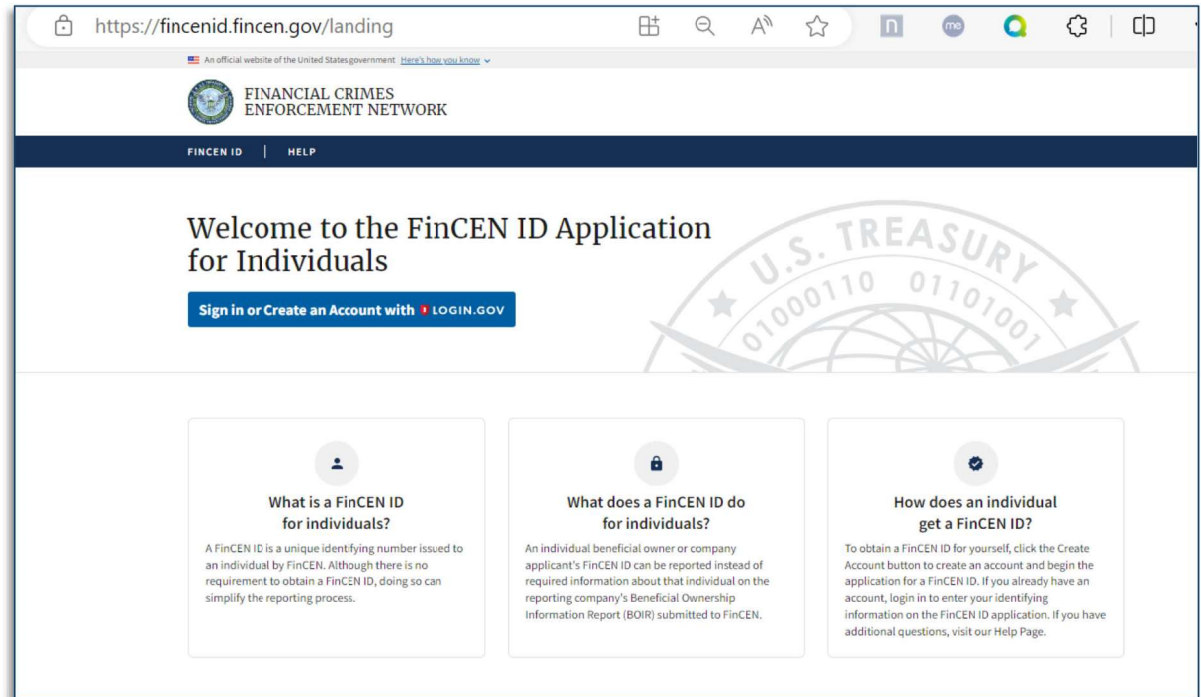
https://fincenid.fincen.gov/landing

An official website of the United States government Here's how you know

FINANCIAL CRIMES
ENFORCEMENT NETWORK

FINCEN ID | HELP

Welcome to the FinCEN ID Application for Individuals

Sign in or Create an Account with LOGIN.GOV

U.S. TREASURY
0100110 01101001

What is a FinCEN ID for individuals?

A FinCEN ID is a unique identifying number issued to an individual by FinCEN. Although there is no requirement to obtain a FinCEN ID, doing so can simplify the reporting process.

What does a FinCEN ID do for individuals?

An individual beneficial owner or company applicant's FinCEN ID can be reported instead of required information about that individual on the reporting company's Beneficial Ownership Information Report (BOIR) submitted to FinCEN.

How does an individual get a FinCEN ID?

To obtain a FinCEN ID for yourself, click the Create Account button to create an account and begin the application for a FinCEN ID. If you already have an account, login in to enter your identifying information on the FinCEN ID application. If you have additional questions, visit our Help Page.